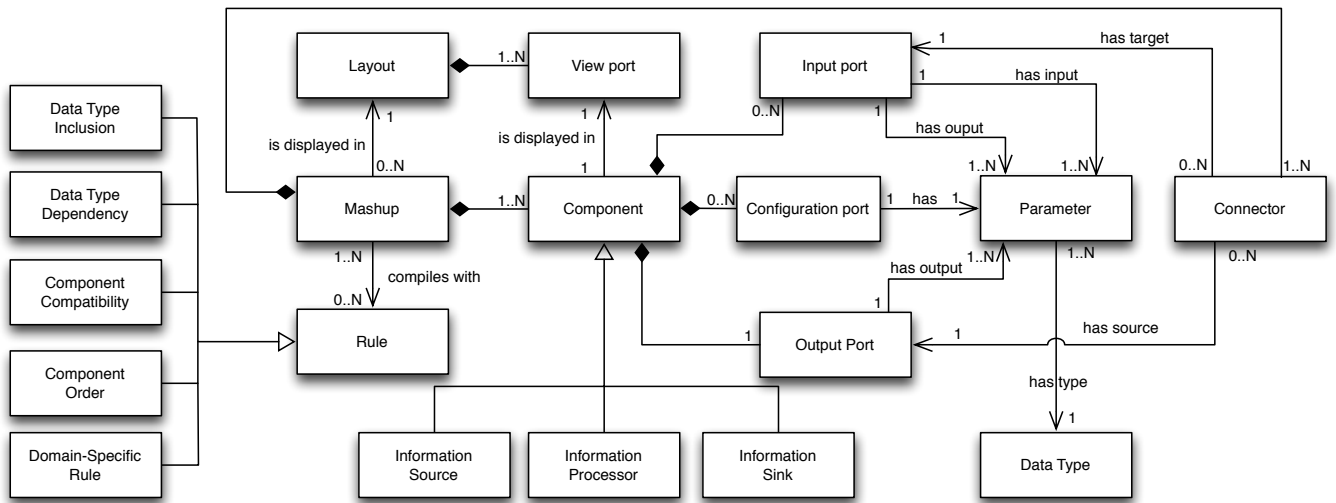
Layout

1..N

View port

Input port

1

has target

1

has input

Data Type Inclusion

is displayed in

1

is displayed in

0..N

1

has ouput

Data Type Dependency

0..N

1

1..N

1..N

0..N

1..N

Mashup

1..N

Component

0..N

Configuration port

1

has

1

Parameter

Connector

1..N

compiles with

has output

1..N

1..N

0..N

Component Compatibility

0..N

1

Rule

1

Output Port

1

has source

Component Order

has type

1

Information Source

Information Processor

Information Sink

Data Type

Domain-Specific Rule